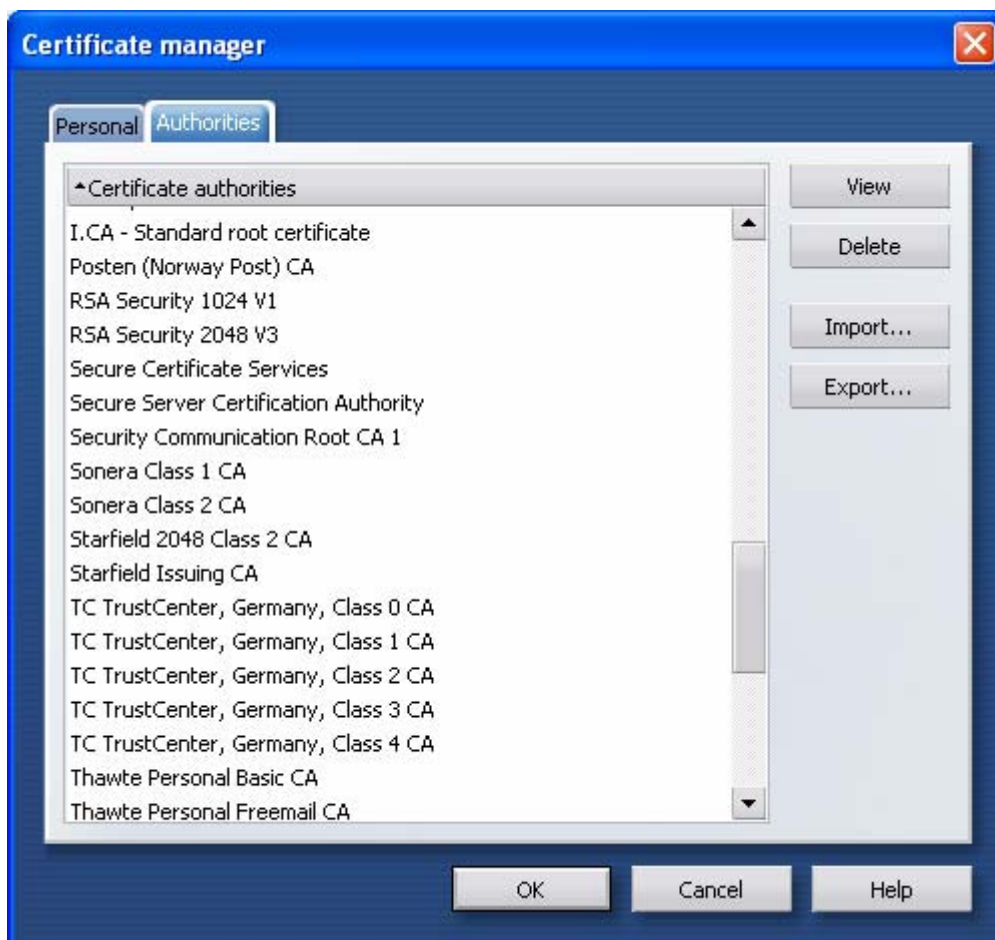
Certificate manager

Personal
Authorities

Certificate authorities

I.CA - Standard root certificate
Posten (Norway Post) CA
RSA Security 1024 V1
RSA Security 2048 V3
Secure Certificate Services
Secure Server Certification Authority
Security Communication Root CA 1
Sonera Class 1 CA
Sonera Class 2 CA
Starfield 2048 Class 2 CA
Starfield Issuing CA
TC TrustCenter, Germany, Class 0 CA
TC TrustCenter, Germany, Class 1 CA
TC TrustCenter, Germany, Class 2 CA
TC TrustCenter, Germany, Class 3 CA
TC TrustCenter, Germany, Class 4 CA
Thawte Personal Basic CA
Thawte Personal Freemail CA

View
Delete
Import...
Export...

OK
Cancel
Help